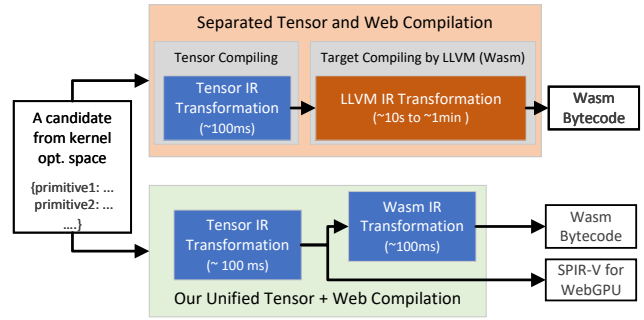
Separated Tensor and Web Compilation

Tensor Compiling

Tensor IR Transformation (~100ms)

Target Compiling by LLVM (Wasm)

LLVM IR Transformation (~10s to ~1min )

Wasm Bytecode

A candidate from kernel opt. space

{primitive1: ... primitive2: ... ....}

Tensor IR Transformation (~ 100 ms)

Wasm IR Transformation (~100ms)

Wasm Bytecode

SPIR-V for WebGPU

Our Unified Tensor + Web Compilation